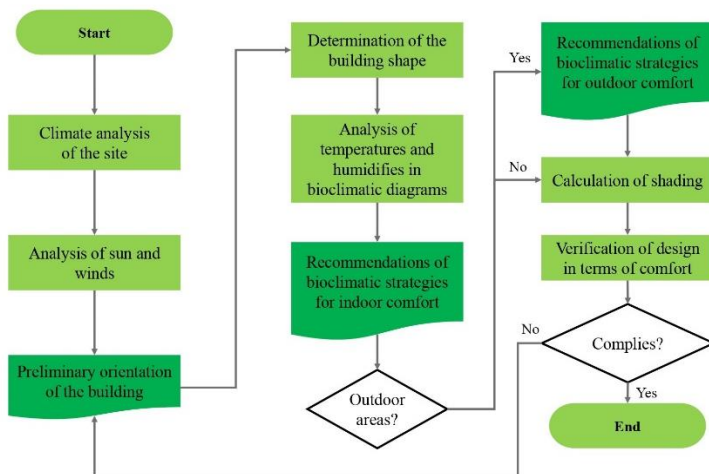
Start

Climate analysis of the site

Analysis of sun and winds

Preliminary orientation of the building

Determination of the building shape

Analysis of temperatures and humidifies in bioclimatic diagrams

Recommendations of bioclimatic strategies for indoor comfort

Outdoor areas?

Yes

No

Recommendations of bioclimatic strategies for outdoor comfort

Calculation of shading

Verification of design in terms of comfort

Complies?

No

Yes

End